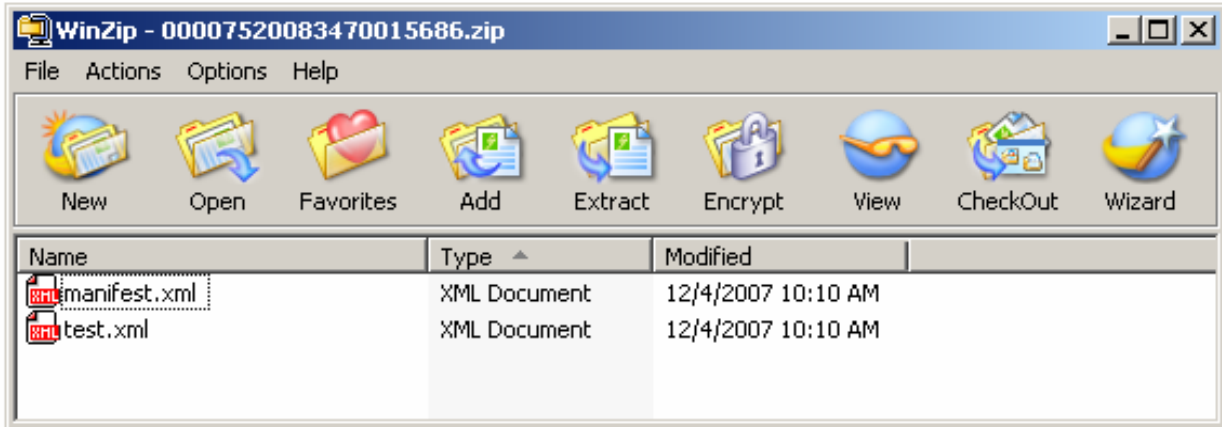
WinZip - 00007520083470015686.zip

File Actions Options Help

New Open Favorites Add Extract Encrypt View CheckOut Wizard

| Name | Type | Modified |
|---|---|---|
| manifest.xml | XML Document | 12/4/2007 10:10 AM |
| test.xml | XML Document | 12/4/2007 10:10 AM |